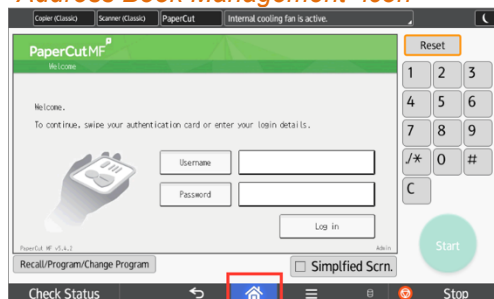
Address Book Management" icon

Copier (Classic) Scanner (Classic) PaperCut Internal cooling fan is active.

PaperCutMF
Welcome

Welcome.
To continue, swipe your authentication card or enter your login details.

Username
Password
Log in

PaperCut MF v5.4.2
Admin

Reset
1 2 3
4 5 6
7 8 9
/* 0 #
C

Start

Recall/Program/Change Program
Simplfied Scrn.

Check Status
Stop